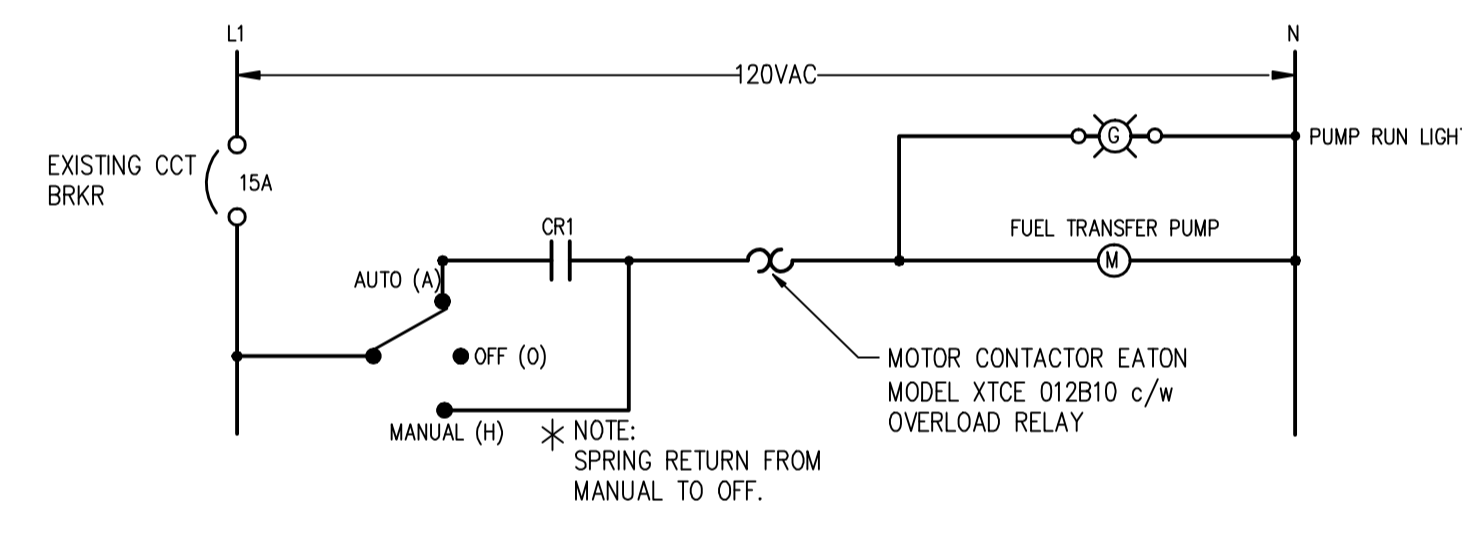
L1

N

120VAC

PUMP RUN LIGHT

G

EXISTING CCT BRKR

15A

CR1

FUEL TRANSFER PUMP

M

AUTO (A)

OFF (O)

MANUAL (H)

MOTOR CONTACTOR EATON MODEL XTCE 012B10 c/w OVERLOAD RELAY

* NOTE:
SPRING RETURN FROM MANUAL TO OFF.